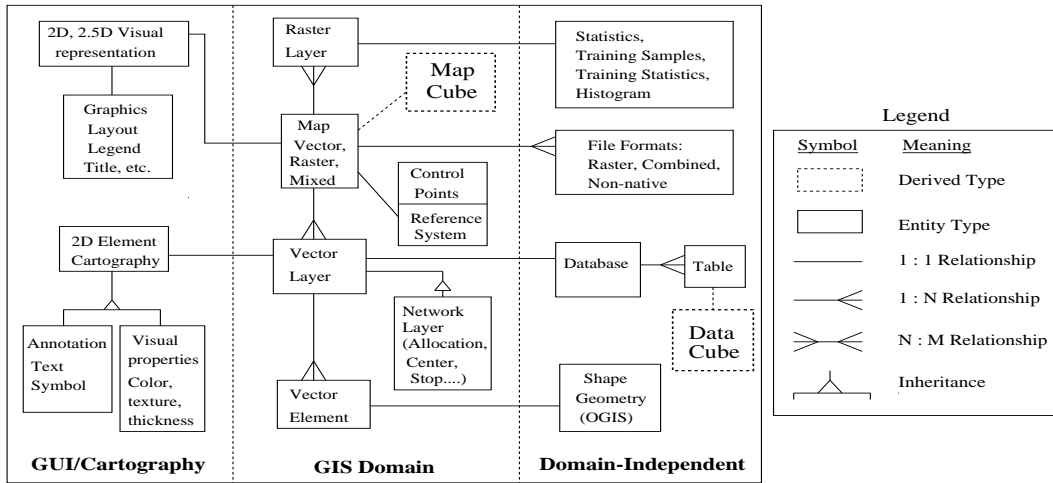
2D, 2.5D Visual representation

Graphics
Layout
Legend
Title, etc.

2D Element Cartography

Annotation
Text
Symbol

Visual properties
Color, texture, thickness

GUI/Cartography

Raster Layer

Map Cube

Map
Vector, Raster, Mixed

Control Points

Reference System

Vector Layer

Network Layer (Allocation, Center, Stop....)

Vector Element

GIS Domain

Statistics, Training Samples, Training Statistics, Histogram

File Formats: Raster, Combined, Non-native

Database

Table

Data Cube

Shape Geometry (OGIS)

Domain-Independent

Legend

| Symbol | Meaning |
|---|---|
| | Derived Type |
| | Entity Type |
| | 1 : 1 Relationship |
| | 1 : N Relationship |
| | N : M Relationship |
| | Inheritance |